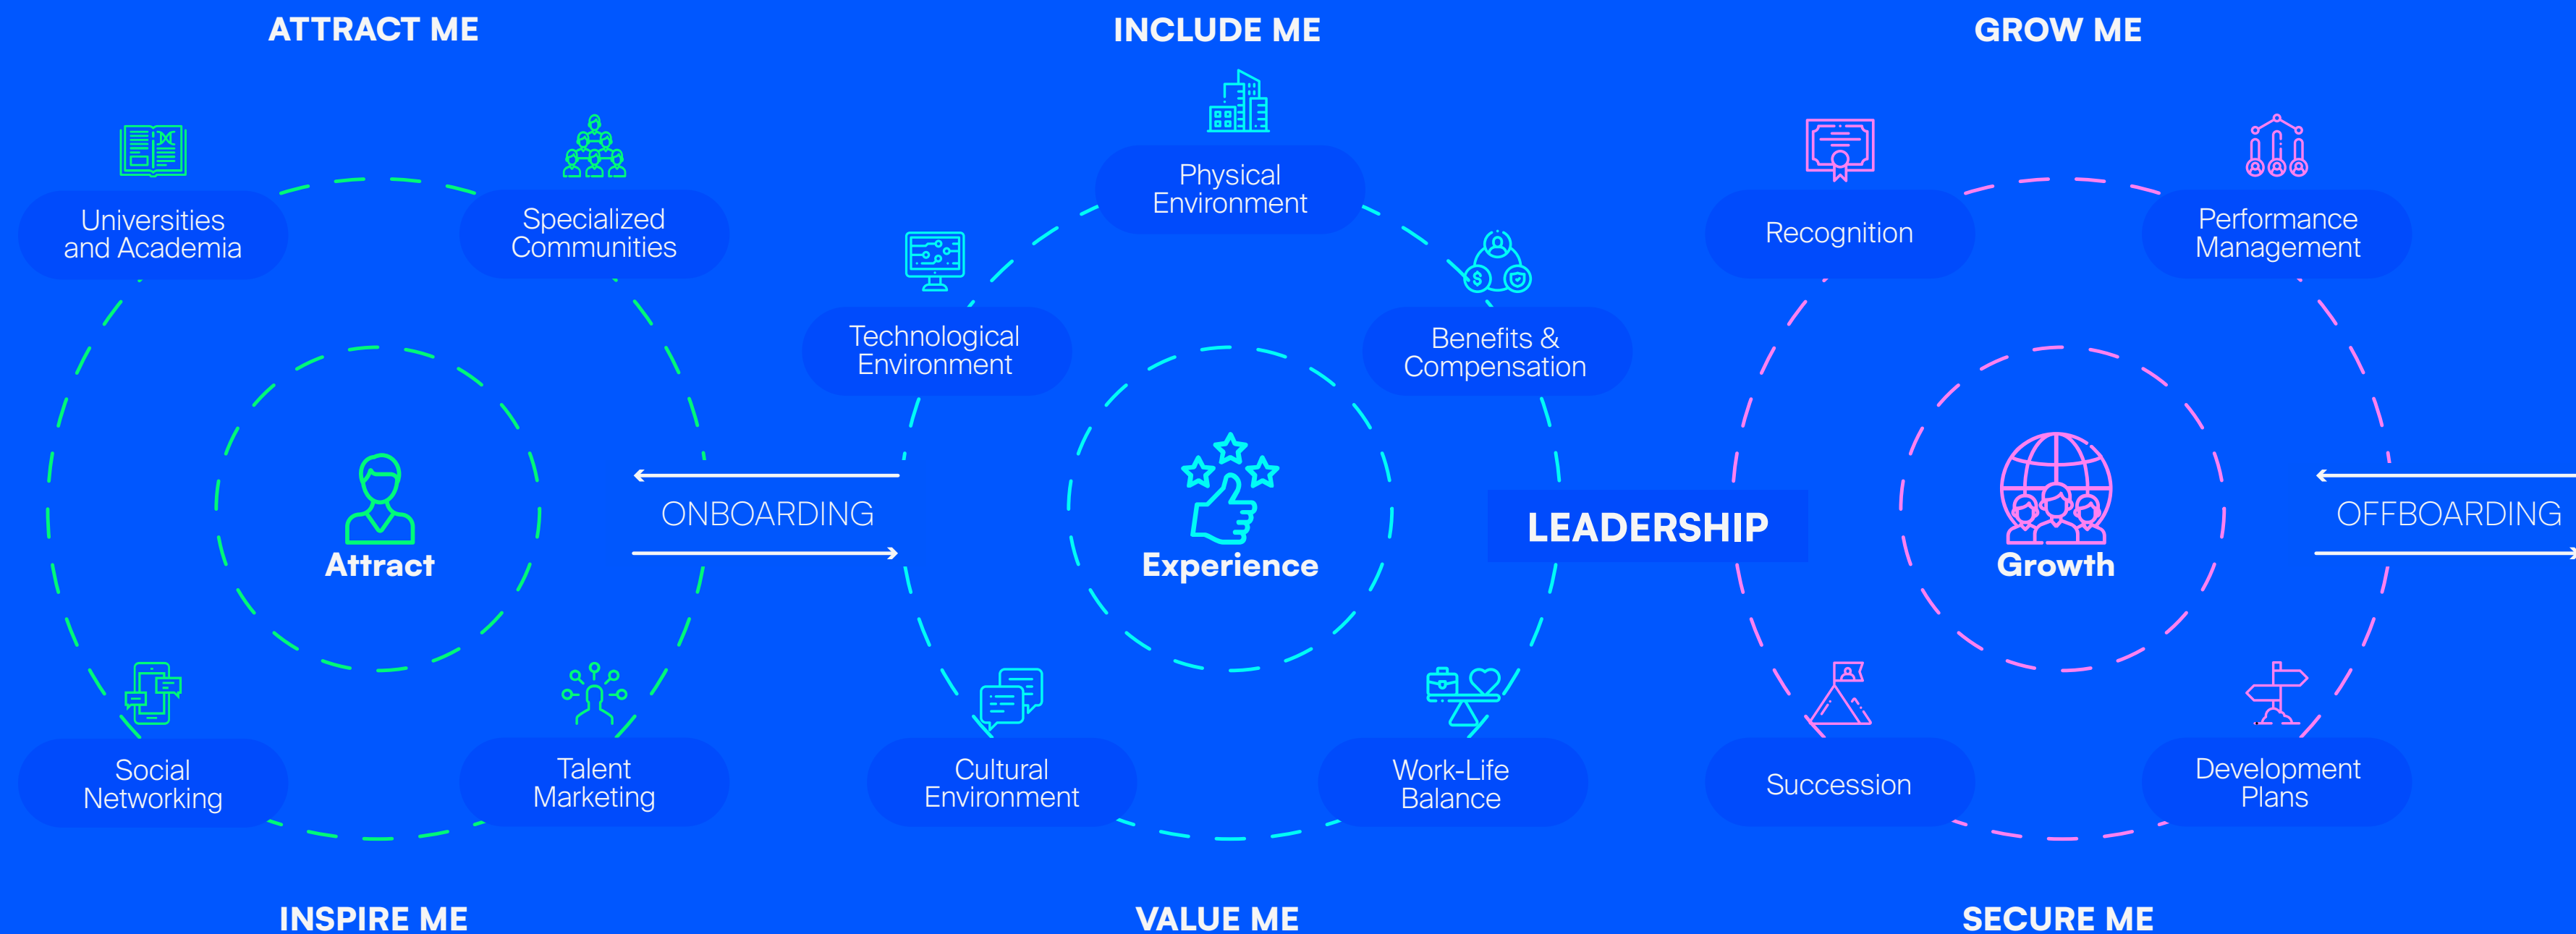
ATTRACT ME

INCLUDE ME

GROW ME

Universities and Academia

Specialized Communities

Physical Environment

Technological Environment

Benefits & Compensation

Recognition

Performance Management

Attract

ONBOARDING

Experience

LEADERSHIP

Growth

OFFBOARDING

Social Networking

Talent Marketing

Cultural Environment

Work-Life Balance

Succession

Development Plans

INSPIRE ME

VALUE ME

SECURE ME